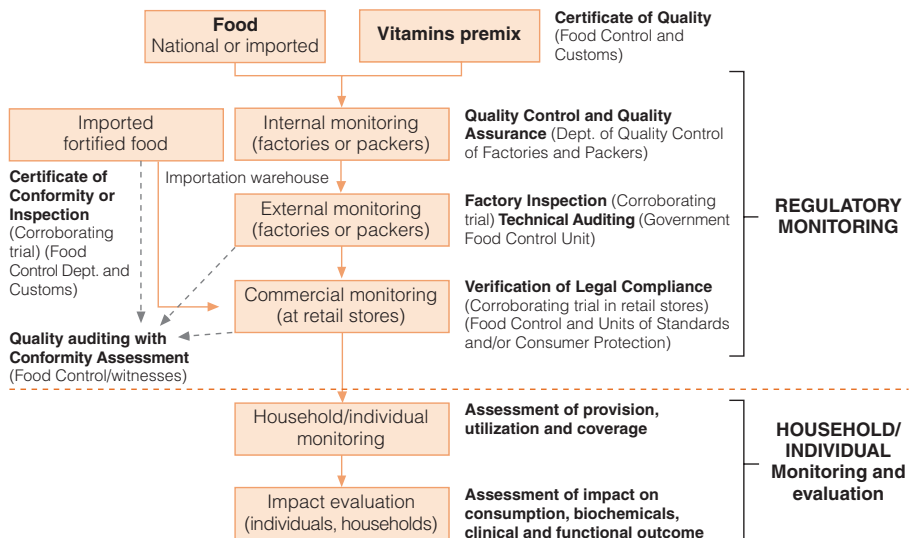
**Food**
National or imported

**Vitamins premix**

**Certificate of Quality** (Food Control and Customs)

Imported fortified food

Internal monitoring (factories or packers)

**Quality Control and Quality Assurance** (Dept. of Quality Control of Factories and Packers)

**Certificate of Conformity or Inspection** (Corroborating trial) (Food Control Dept. and Customs)

Importation warehouse

External monitoring (factories or packers)

**Factory Inspection** (Corroborating trial) **Technical Auditing** (Government Food Control Unit)

**REGULATORY MONITORING**

Commercial monitoring (at retail stores)

**Verification of Legal Compliance** (Corroborating trial in retail stores) (Food Control and Units of Standards and/or Consumer Protection)

**Quality auditing with Conformity Assessment** (Food Control/witnesses)

Household/individual monitoring

**Assessment of provision, utilization and coverage**

**HOUSEHOLD/ INDIVIDUAL Monitoring and evaluation**

Impact evaluation (individuals, households)

**Assessment of impact on consumption, biochemicals, clinical and functional outcome**